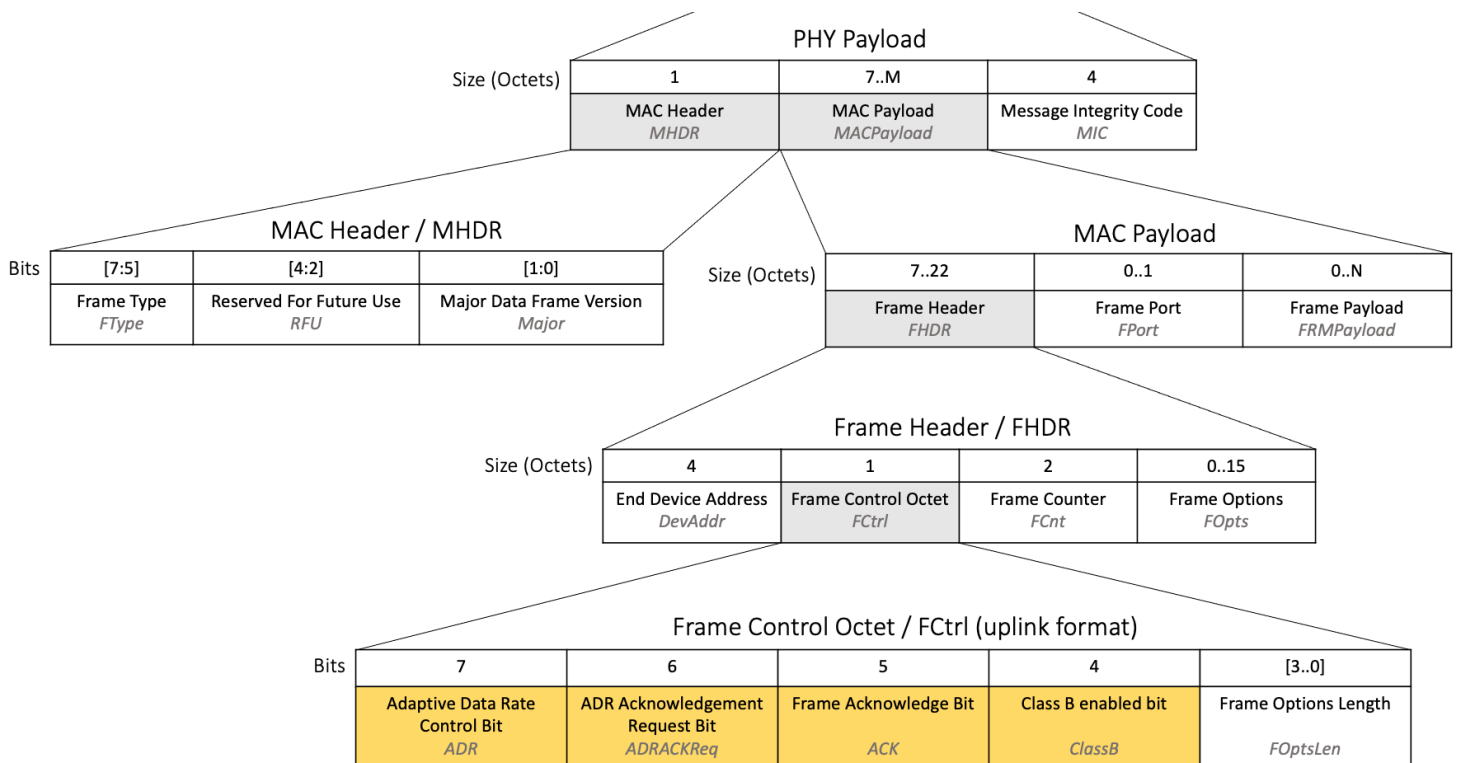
PHY Payload

| Size (Octets) | 1 | 7..M | 4 |
|---|---|---|---|
| | MAC Header *MHDR* | MAC Payload *MACPayload* | Message Integrity Code *MIC* |

MAC Header / MHDR

| Bits | [7:5] | [4:2] | [1:0] |
|---|---|---|---|
| | Frame Type *FType* | Reserved For Future Use *RFU* | Major Data Frame Version *Major* |

MAC Payload

| Size (Octets) | 7..22 | 0..1 | 0..N |
|---|---|---|---|
| | Frame Header *FHDR* | Frame Port *FPort* | Frame Payload *FRMPayload* |

Frame Header / FHDR

| Size (Octets) | 4 | 1 | 2 | 0..15 |
|---|---|---|---|---|
| | End Device Address *DevAddr* | Frame Control Octet *FCtrl* | Frame Counter *FCnt* | Frame Options *FOpts* |

Frame Control Octet / FCtrl (uplink format)

| Bits | 7 | 6 | 5 | 4 | [3..0] |
|---|---|---|---|---|---|
| | Adaptive Data Rate Control Bit *ADR* | ADR Acknowledgement Request Bit *ADRACKReq* | Frame Acknowledge Bit *ACK* | Class B enabled bit *ClassB* | Frame Options Length *FOptsLen* |